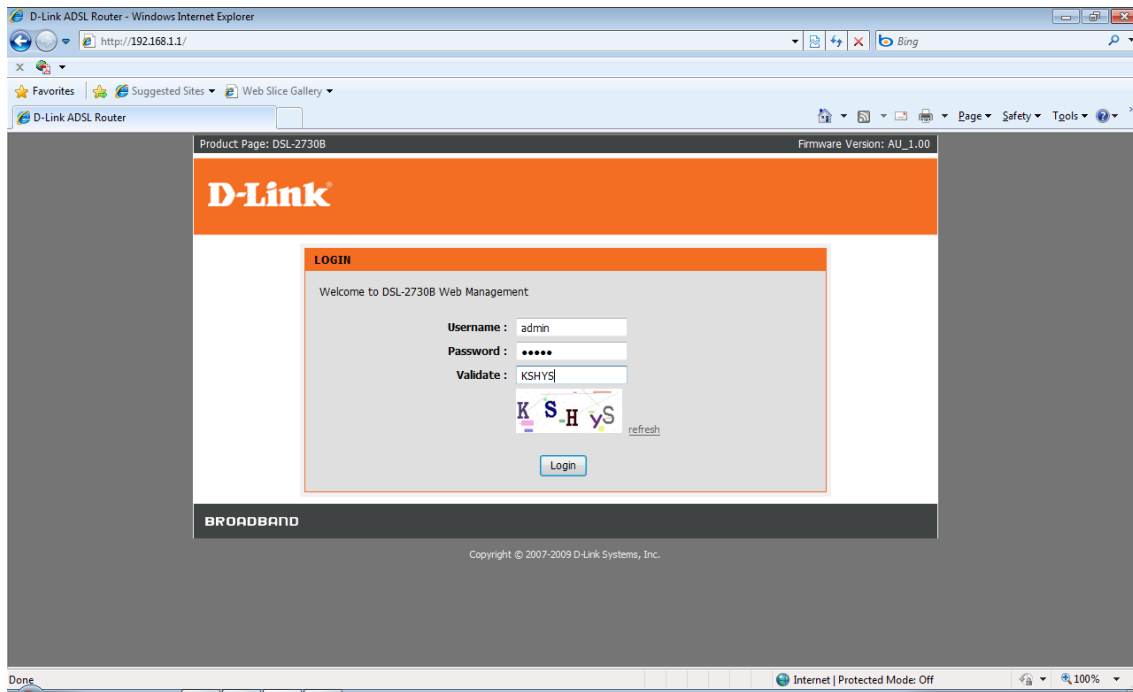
D-Link ADSL Router - Windows Internet Explorer

http://192.168.1.1/

Bing

Favorites

Suggested Sites

Web Slice Gallery

D-Link ADSL Router

Page Safety Tools

Product Page: DSL-2730B

Firmware Version: AU_1.00

D-Link

LOGIN

Welcome to DSL-2730B Web Management

Username : admin

Password : •••••

Validate : KSHYS

K S H yS

refresh

Login

BROADBAND

Copyright © 2007-2009 D-Link Systems, Inc.

Done

Internet | Protected Mode: Off

100%